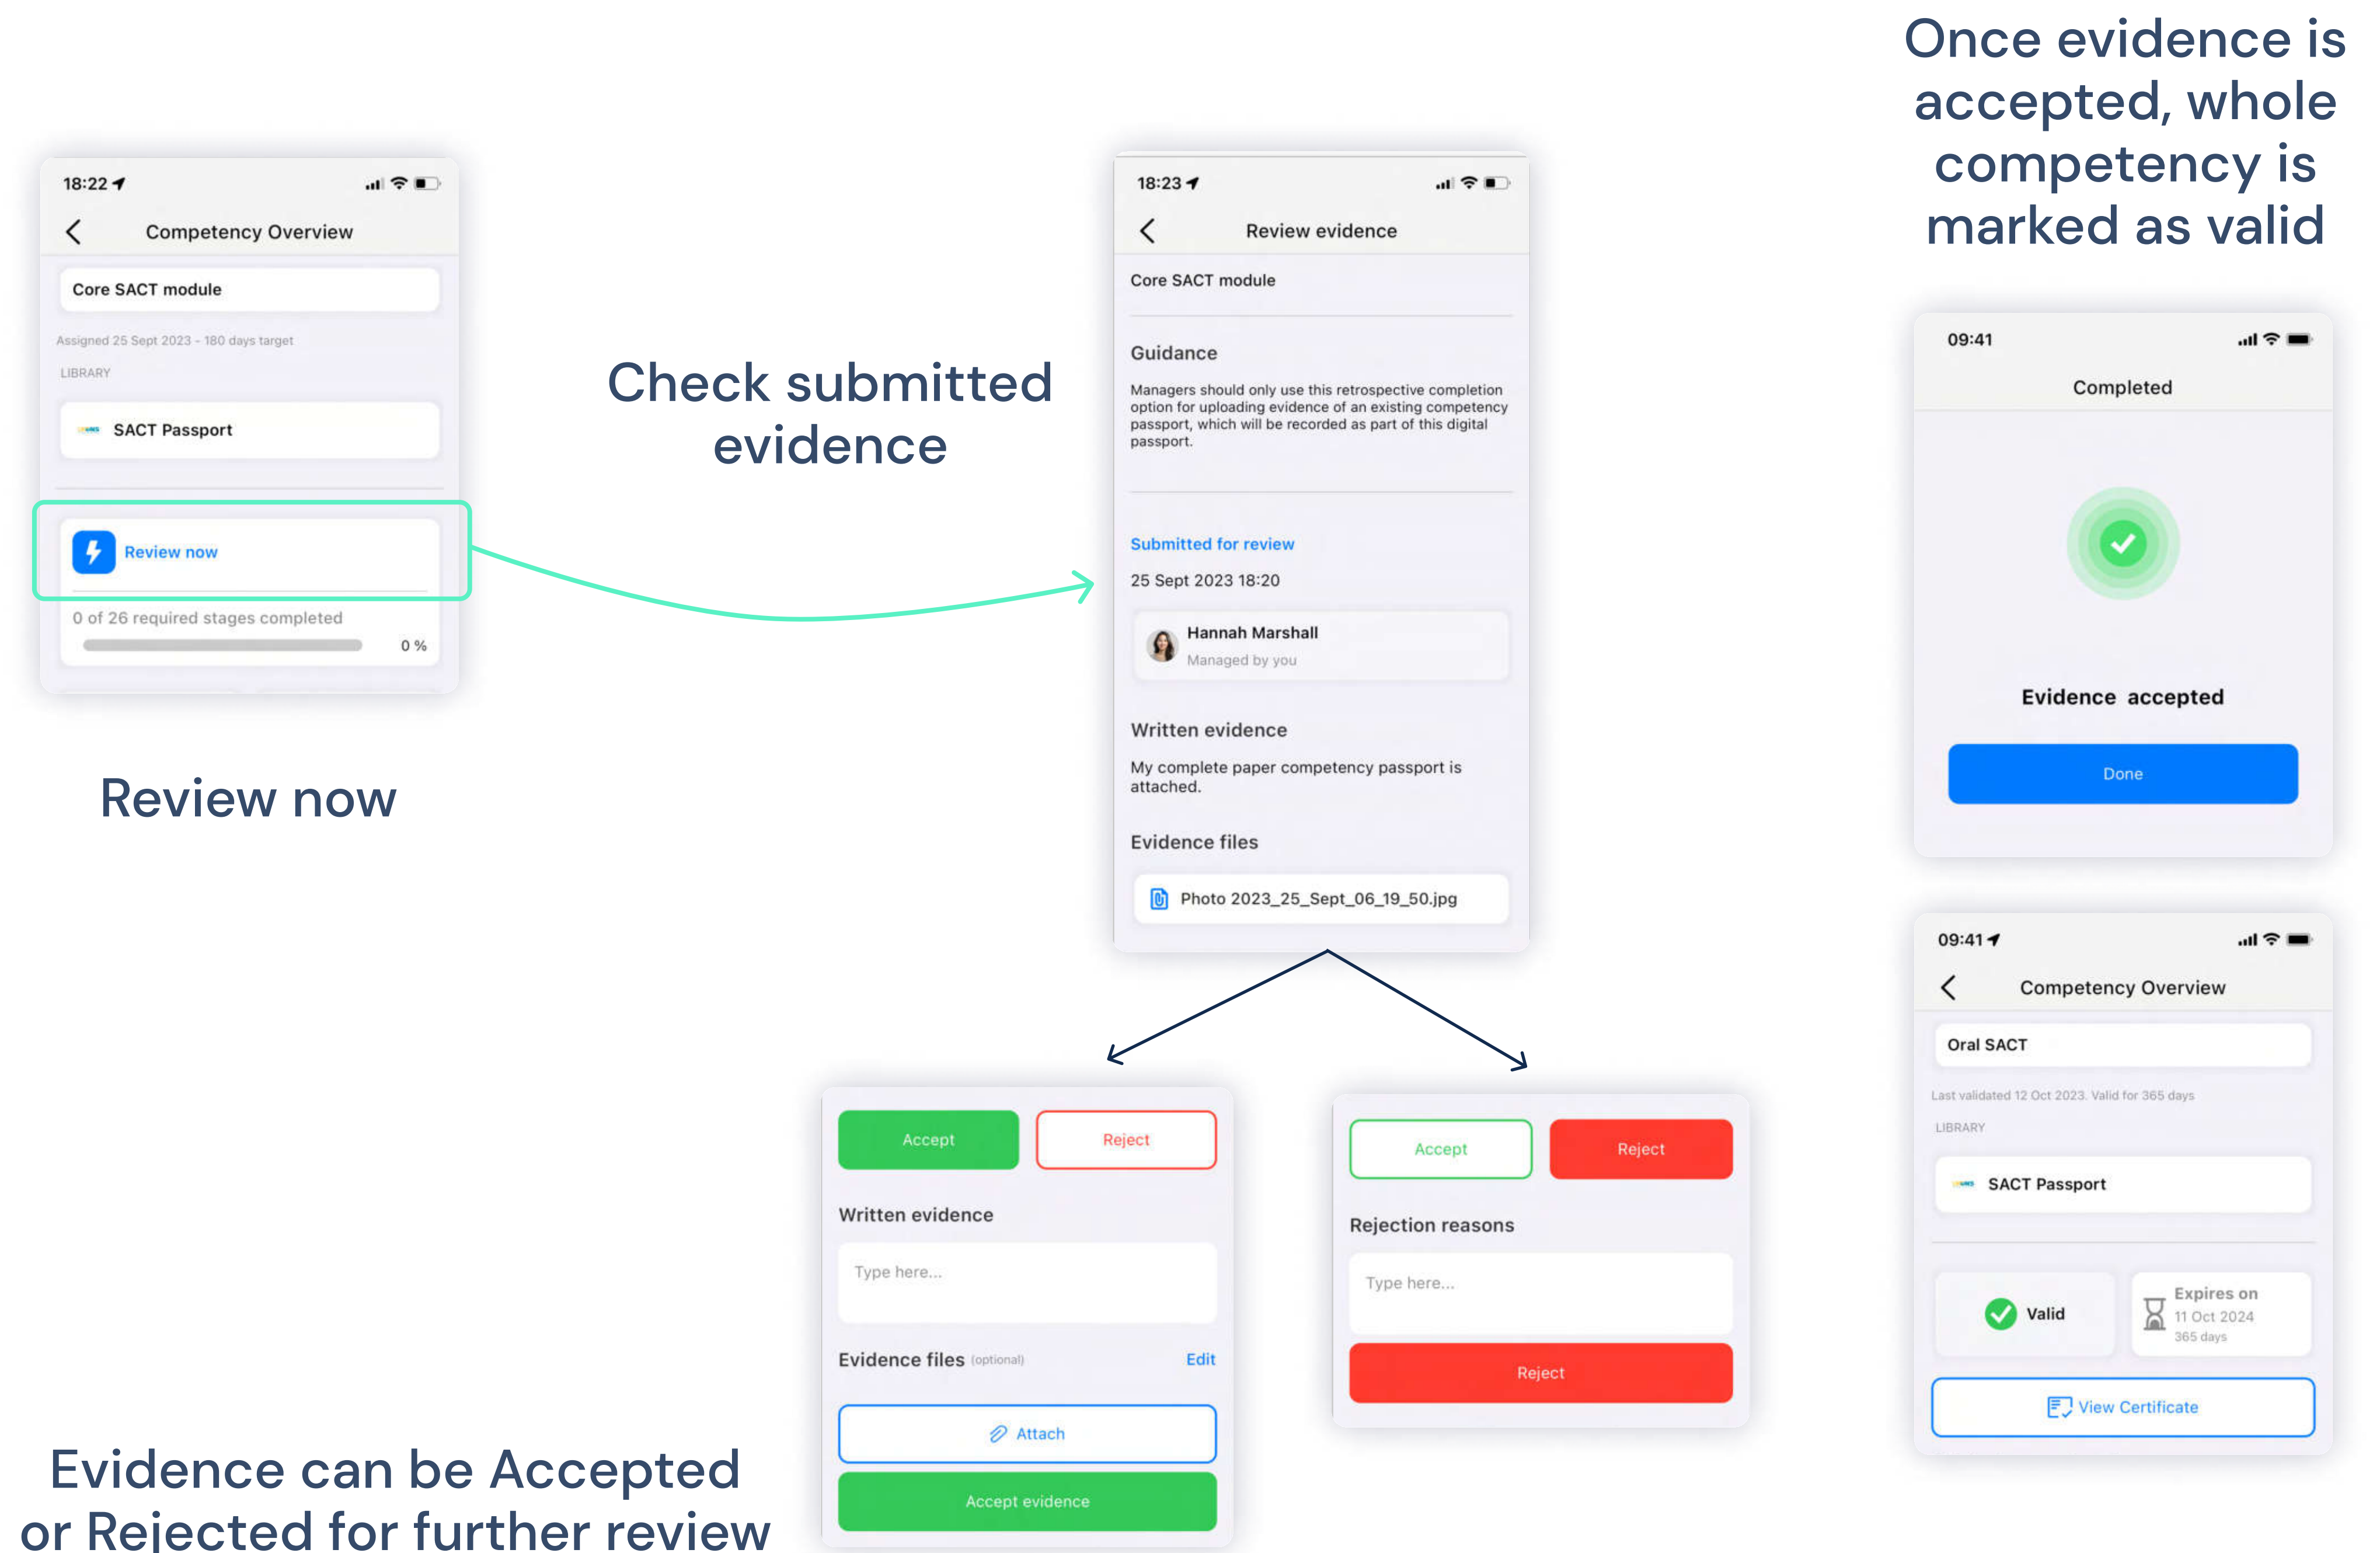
Once evidence is accepted, whole competency is marked as valid

18:22

Competency Overview

Core SACT module

Assigned 25 Sept 2023 - 180 days target

LIBRARY

SACT Passport

Review now

0 of 26 required stages completed

0 %

Review now

Check submitted evidence

18:23

Review evidence

Core SACT module

Guidance

Managers should only use this retrospective completion option for uploading evidence of an existing competency passport, which will be recorded as part of this digital passport.

Submitted for review

25 Sept 2023 18:20

Hannah Marshall
Managed by you

Written evidence

My complete paper competency passport is attached.

Evidence files

Photo 2023_25_Sept_06_19_50.jpg

09:41

Completed

Evidence accepted

Done

09:41

Competency Overview

Oral SACT

Last validated 12 Oct 2023. Valid for 365 days

LIBRARY

SACT Passport

Valid

Expires on
11 Oct 2024
365 days

View Certificate

Accept

Reject

Written evidence

Type here...

Evidence files (optional)

Edit

Attach

Accept evidence

Accept

Reject

Rejection reasons

Type here...

Reject

Evidence can be Accepted or Rejected for further review